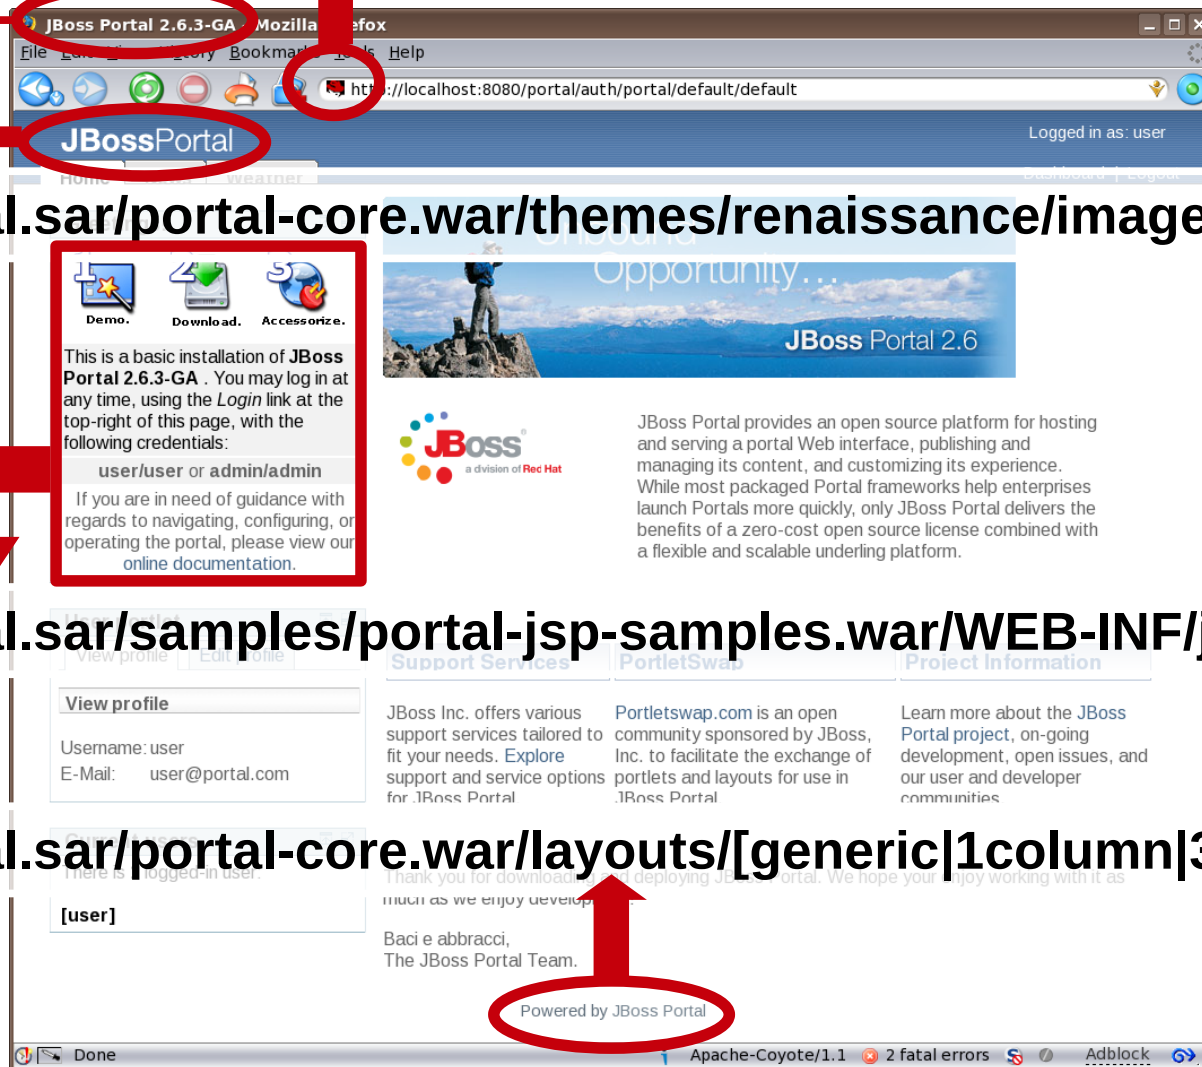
JBoss Portal 2.6.3-GA - Mozilla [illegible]efox

File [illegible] Bookmar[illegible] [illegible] Help

htt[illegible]://localhost:8080/portal/auth/portal/default/default

JBossPortal

Logged in as: user

Home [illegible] Weather

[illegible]l.sar/portal-core.war/themes/renaissance/image

Opportunity...

JBoss Portal 2.6

Demo. Download. Accessorize.

This is a basic installation of JBoss Portal 2.6.3-GA . You may log in at any time, using the Login link at the top-right of this page, with the following credentials:

user/user or admin/admin

If you are in need of guidance with regards to navigating, configuring, or operating the portal, please view our online documentation.

JBoss a division of Red Hat

JBoss Portal provides an open source platform for hosting and serving a portal Web interface, publishing and managing its content, and customizing its experience. While most packaged Portal frameworks help enterprises launch Portals more quickly, only JBoss Portal delivers the benefits of a zero-cost open source license combined with a flexible and scalable underling platform.

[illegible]l.sar/samples/portal-jsp-samples.war/WEB-INF/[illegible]

View profile Edit profile

Support Services PortletSwap Project Information

View profile

Username: user
E-Mail: user@portal.com

JBoss Inc. offers various support services tailored to fit your needs. Explore support and service options for JBoss Portal

Portletswap.com is an open community sponsored by JBoss, Inc. to facilitate the exchange of portlets and layouts for use in JBoss Portal

Learn more about the JBoss Portal project, on-going development, open issues, and our user and developer communities

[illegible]l.sar/portal-core.war/layouts/[generic|1column|3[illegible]

There is 1 logged-in user.

Thank you for download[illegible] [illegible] deploying JBoss Portal. We hope you enjoy working with it as much as we enjoy develop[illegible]

[user]

Baci e abbracci,
The JBoss Portal Team.

Powered by JBoss Portal

Done Apache-Coyote/1.1 2 fatal errors Adblock